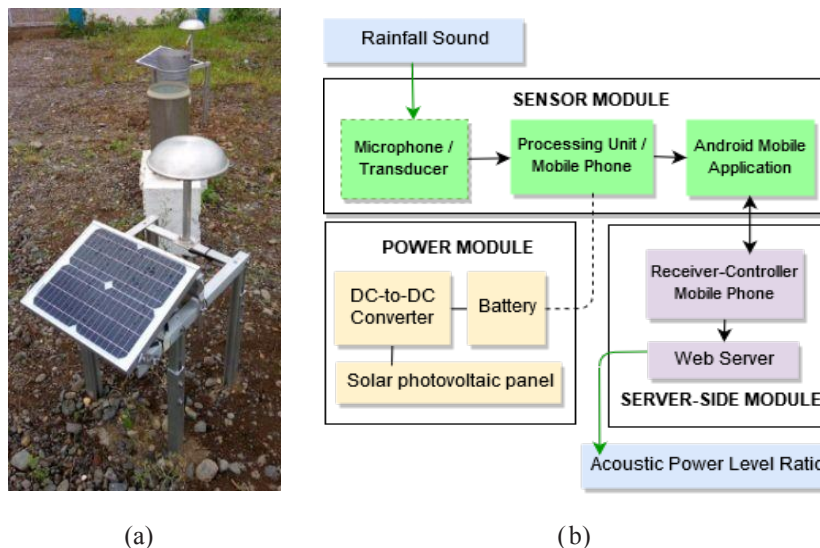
Rainfall Sound

SENSOR MODULE

Microphone / Transducer

Processing Unit / Mobile Phone

Android Mobile Application

POWER MODULE

DC-to-DC Converter

Battery

Solar photovoltaic panel

Receiver-Controller Mobile Phone

Web Server

SERVER-SIDE MODULE

Acoustic Power Level Ratio

(a)

(b)